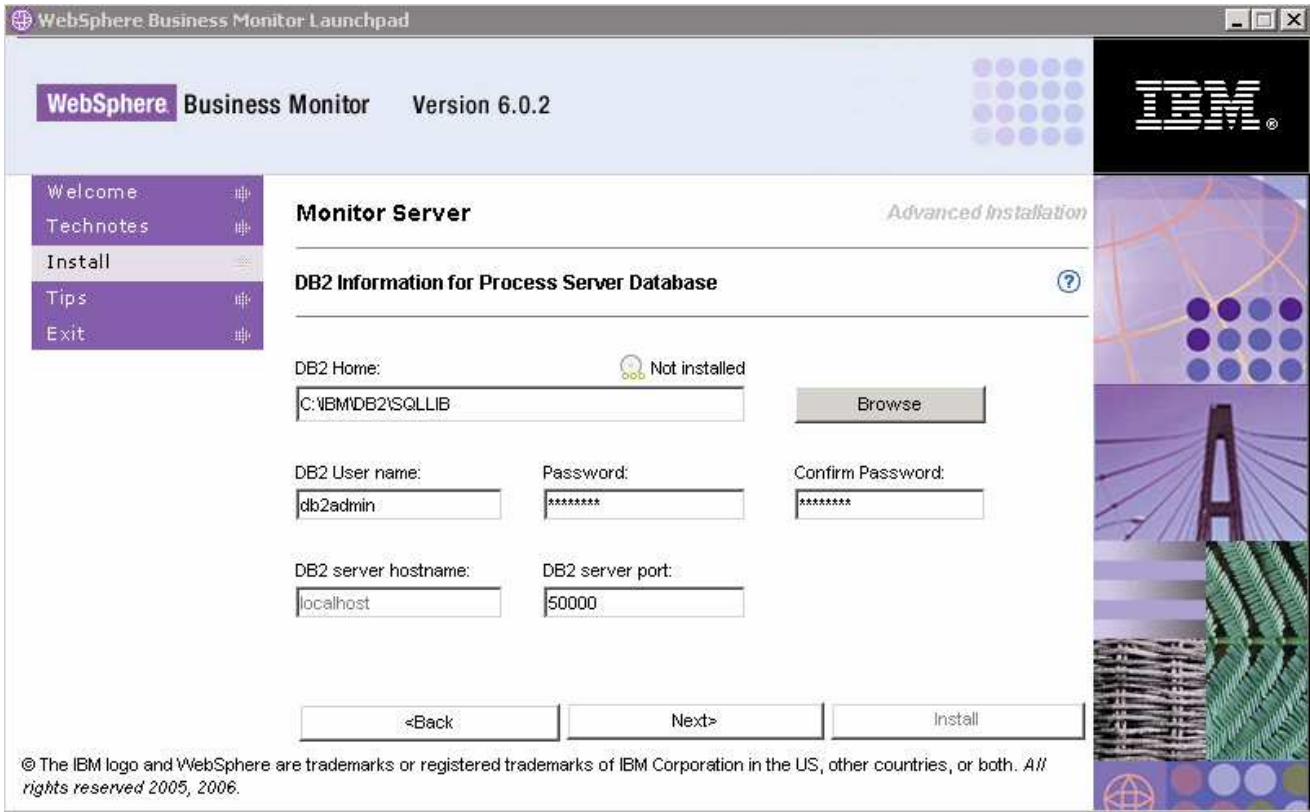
WebSphere Business Monitor Launchpad

WebSphere. Business Monitor Version 6.0.2

IBM.

Welcome
Technotes
Install
Tips
Exit

Monitor Server

Advanced Installation

DB2 Information for Process Server Database

DB2 Home:

Not installed

C:\IBM\DB2\SQLLIB

Browse

DB2 User name:

db2admin

Password:

********

Confirm Password:

********

DB2 server hostname:

localhost

DB2 server port:

50000

<Back

Next>

Install

© The IBM logo and WebSphere are trademarks or registered trademarks of IBM Corporation in the US, other countries, or both. All rights reserved 2005, 2006.